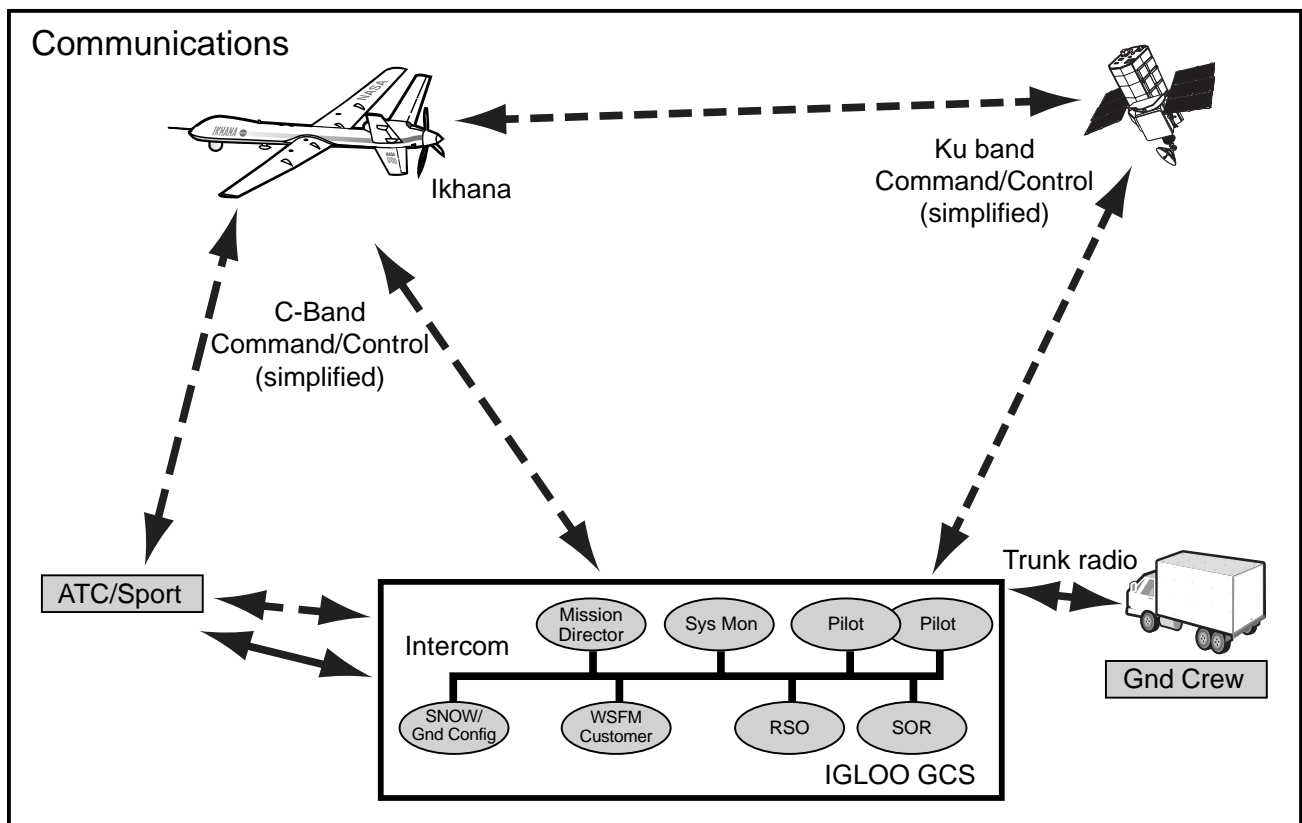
Communications

IKHANA NASA

Ikhana

Ku band Command/Control (simplified)

C-Band Command/Control (simplified)

ATC/Sport

Trunk radio

Mission Director

Sys Mon

Pilot

Pilot

Intercom

SNOW/ Gnd Config

WSFM Customer

RSO

SOR

IGLOO GCS

Gnd Crew